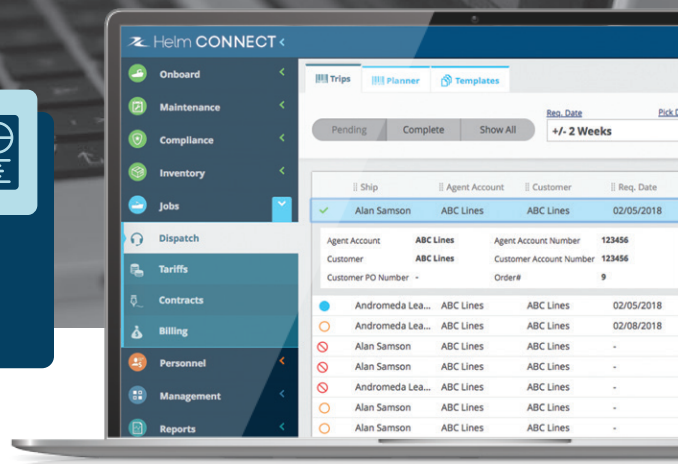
Helm CONNECT

Onboard
Maintenance
Compliance
Inventory
Jobs
Dispatch
Tariffs
Contracts
Billing
Personnel
Management
Reports

Trips | Planner | Templates

Pending | Complete | Show All

Req. Date
+/- 2 Weeks

Pick D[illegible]

| | Ship | Agent Account | Customer | Req. Date |
|---|---|---|---|---|
| ✓ | Alan Samson | ABC Lines | ABC Lines | 02/05/2018 |

Agent Account ABC Lines
Agent Account Number 123456
Customer ABC Lines
Customer Account Number 123456
Customer PO Number -
Order# 9

| | Ship | Agent Account | Customer | Req. Date |
|---|---|---|---|---|
| | Andromeda Lea... | ABC Lines | ABC Lines | 02/05/2018 |
| | Andromeda Lea... | ABC Lines | ABC Lines | 02/08/2018 |
| | Alan Samson | ABC Lines | ABC Lines | - |
| | Alan Samson | ABC Lines | ABC Lines | - |
| | Andromeda Lea... | ABC Lines | ABC Lines | - |
| | Alan Samson | ABC Lines | ABC Lines | - |
| | Alan Samson | ABC Lines | ABC Lines | - |